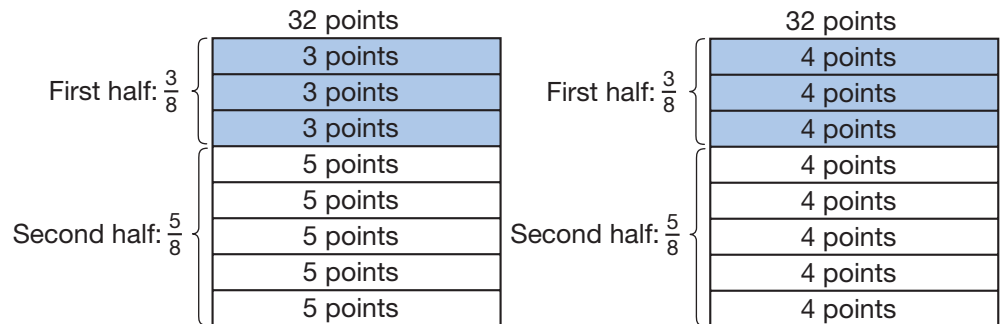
32 points

First half: $\frac{3}{8}$

| 3 points |
|---|
| 3 points |
| 3 points |
| 5 points |
| 5 points |
| 5 points |
| 5 points |
| 5 points |

Second half: $\frac{5}{8}$

32 points

First half: $\frac{3}{8}$

| 4 points |
|---|
| 4 points |
| 4 points |
| 4 points |
| 4 points |
| 4 points |
| 4 points |
| 4 points |

Second half: $\frac{5}{8}$